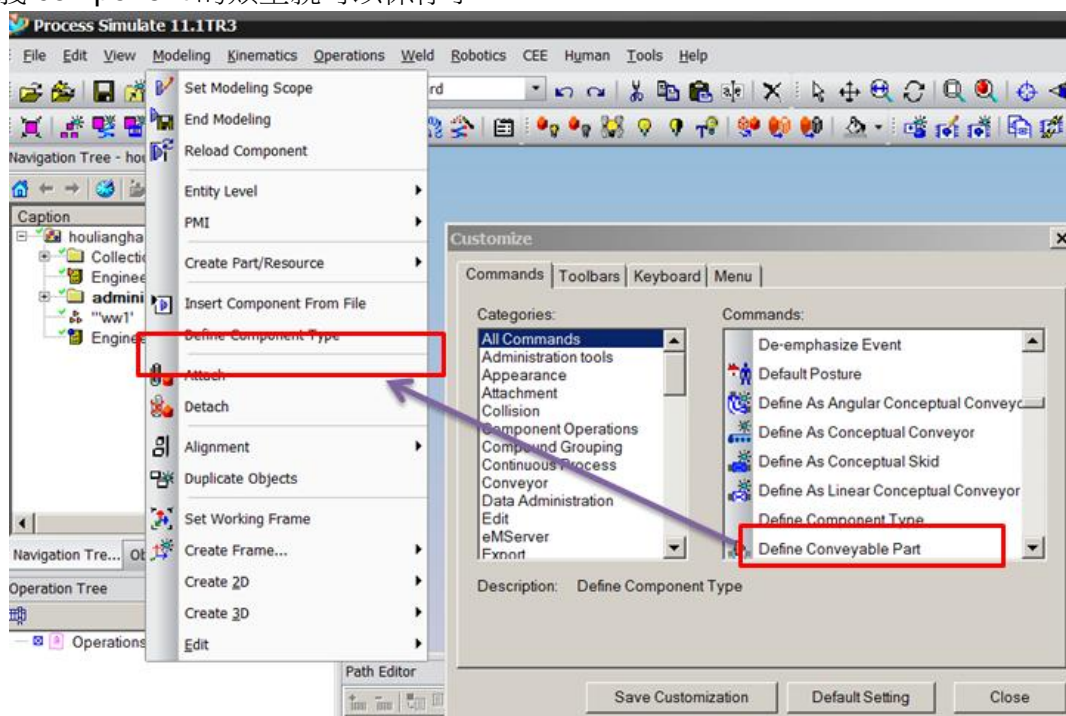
Process Simulate 11.1TR3

File Edit View Modeling Kinematics Operations Weld Robotics CEE Human Tools Help

Set Modeling Scope
End Modeling
Reload Component
Entity Level
PMI
Create Part/Resource
Insert Component From File
Define Component Type
Attach
Detach
Alignment
Duplicate Objects
Set Working Frame
Create Frame...
Create 2D
Create 3D
Edit

Navigation Tree - hou
Caption
houliangha
Collectio
Enginee
admini
'ww1'
Enginee
Navigation Tre... Ob
Operation Tree
Operations
Path Editor

Customize
Commands | Toolbars | Keyboard | Menu
Categories:
All Commands
Administration tools
Appearance
Attachment
Collision
Component Operations
Compound Grouping
Continuous Process
Conveyor
Data Administration
Edit
eMServer
Export
Commands:
De-emphasize Event
Default Posture
Define As Angular Conceptual Conveyo
Define As Conceptual Conveyor
Define As Conceptual Skid
Define As Linear Conceptual Conveyor
Define Component Type
Define Conveyable Part
Description: Define Component Type
Save Customization
Default Setting
Close